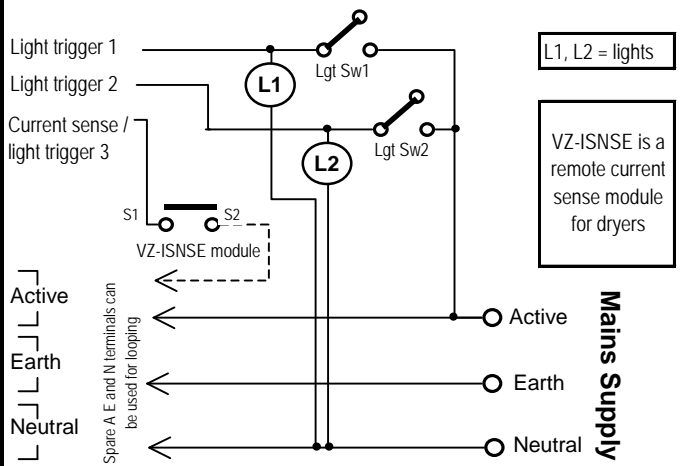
Light trigger 1
Light trigger 2
Current sense / light trigger 3
L1
Lgt Sw1
L2
Lgt Sw2
L1, L2 = lights
VZ-ISNSE is a remote current sense module for dryers
S1
S2
VZ-ISNSE module
Active
Earth
Neutral
Spare A E and N terminals can be used for looping
Active
Earth
Neutral
Mains Supply